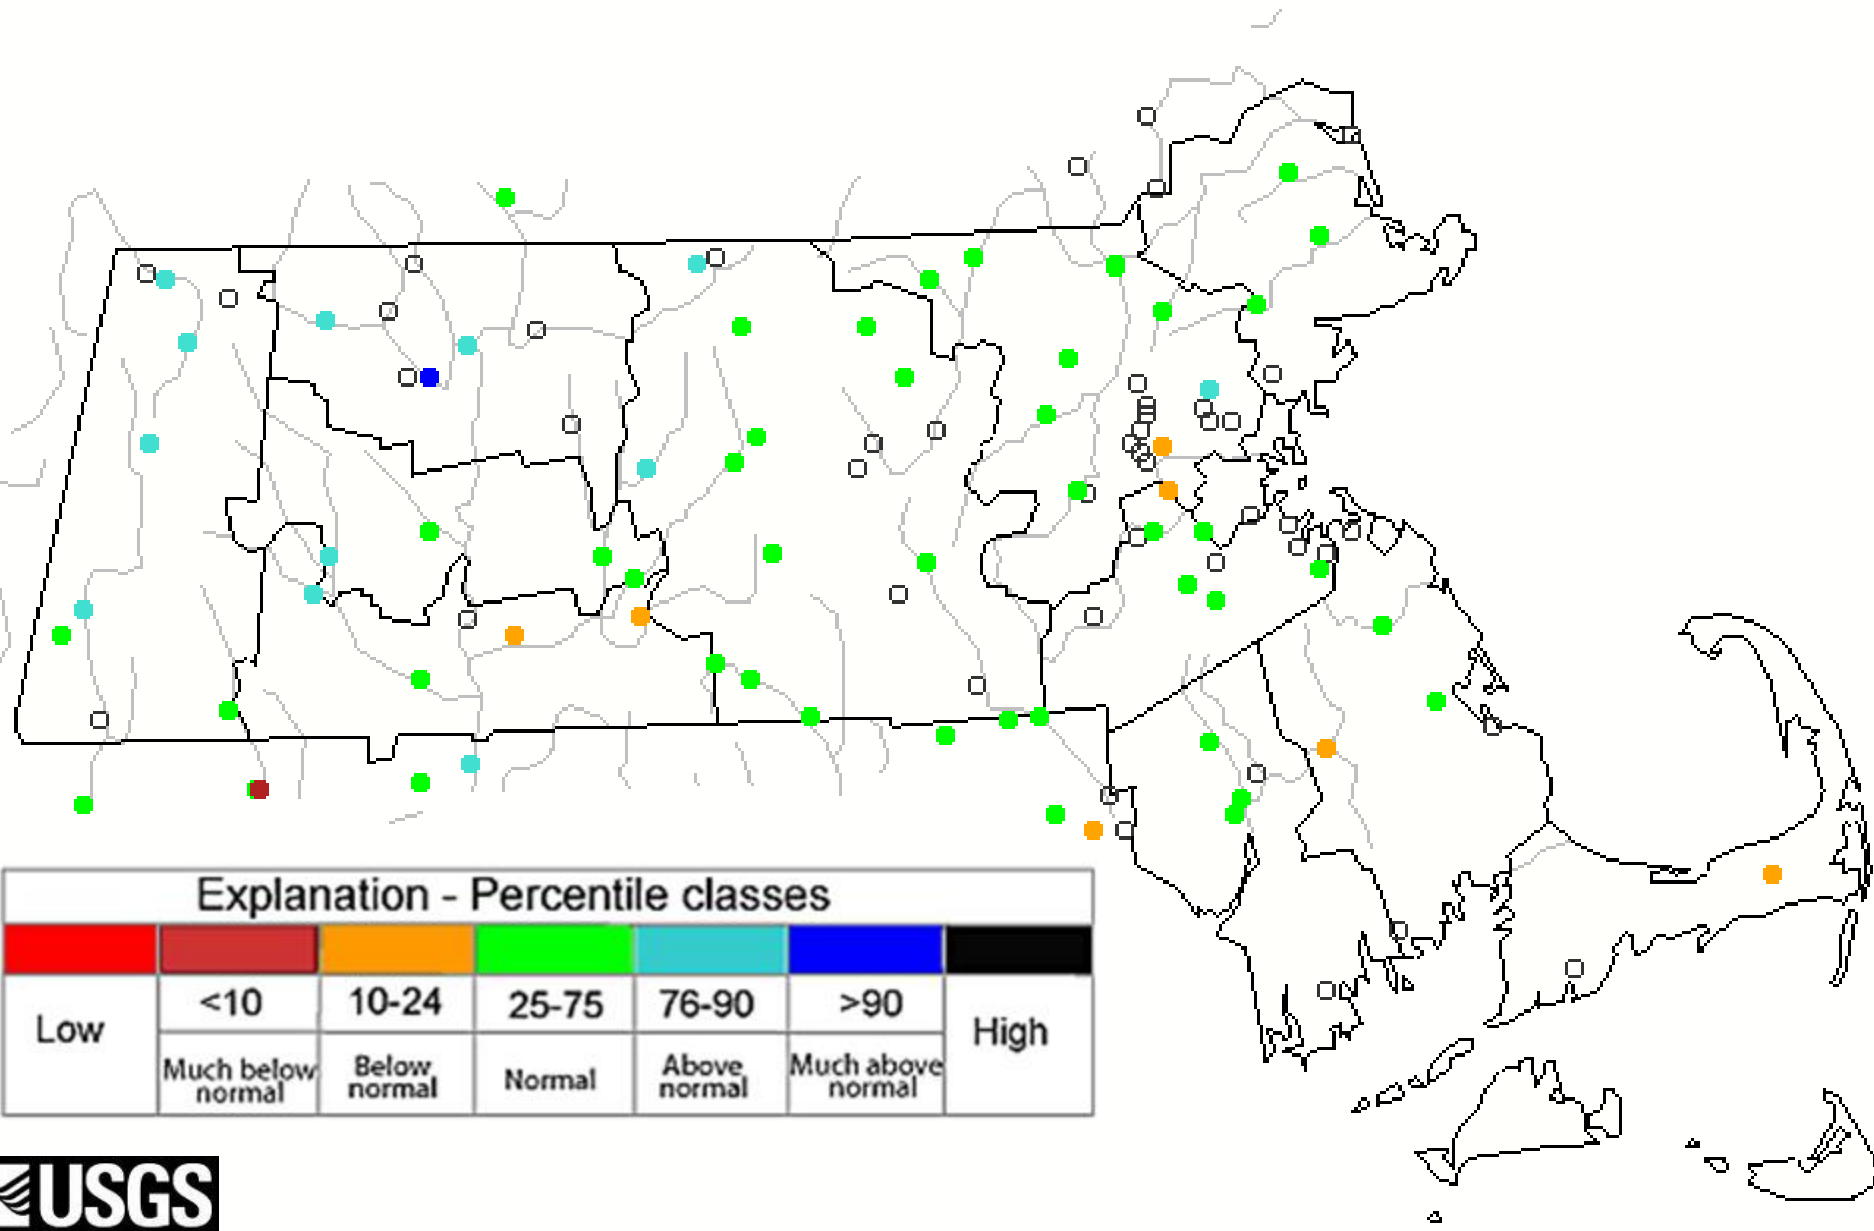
Explanation - Percentile classes

| | | | | | | |
|---|---|---|---|---|---|---|
| Low | <10 | 10-24 | 25-75 | 76-90 | >90 | High |
| | Much below normal | Below normal | Normal | Above normal | Much above normal | |

USGS